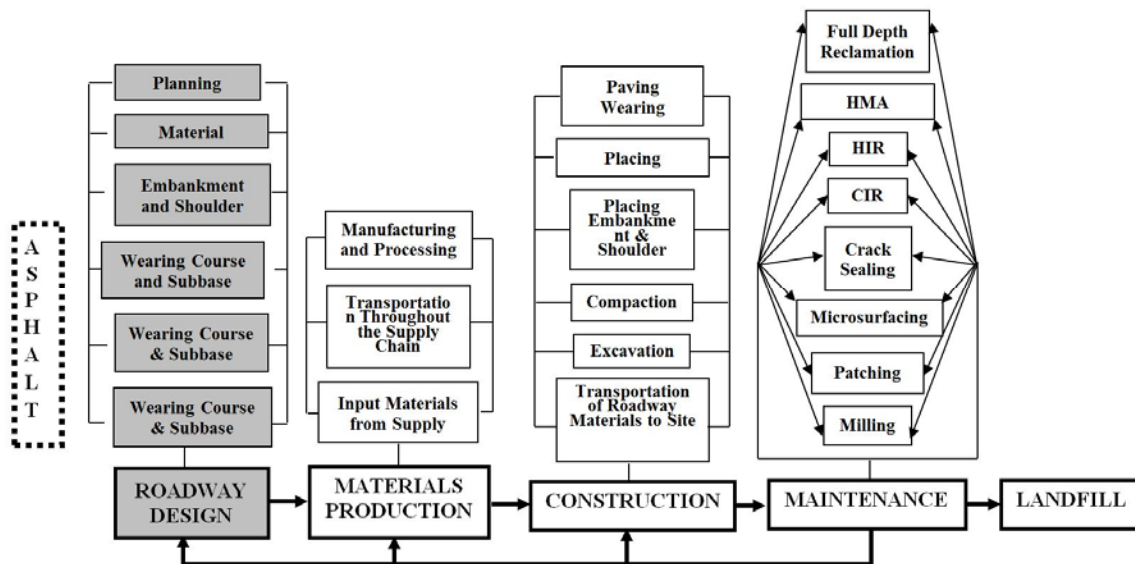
ASPHALT

Planning

Material

Embankment and Shoulder

Wearing Course and Subbase

Wearing Course & Subbase

Wearing Course & Subbase

ROADWAY DESIGN

Manufacturing and Processing

Transportation Throughout the Supply Chain

Input Materials from Supply

MATERIALS PRODUCTION

Paving Wearing

Placing

Placing Embankment & Shoulder

Compaction

Excavation

Transportation of Roadway Materials to Site

CONSTRUCTION

Full Depth Reclamation

HMA

HIR

CIR

Crack Sealing

Microsurfacing

Patching

Milling

MAINTENANCE

LANDFILL